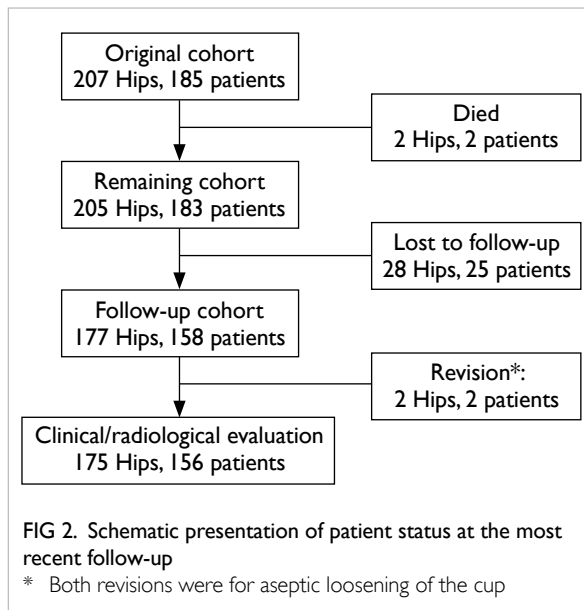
Original cohort
207 Hips, 185 patients

Died
2 Hips, 2 patients

Remaining cohort
205 Hips, 183 patients

Lost to follow-up
28 Hips, 25 patients

Follow-up cohort
177 Hips, 158 patients

Revision*:
2 Hips, 2 patients

Clinical/radiological evaluation
175 Hips, 156 patients

FIG 2. Schematic presentation of patient status at the most recent follow-up
* Both revisions were for aseptic loosening of the cup